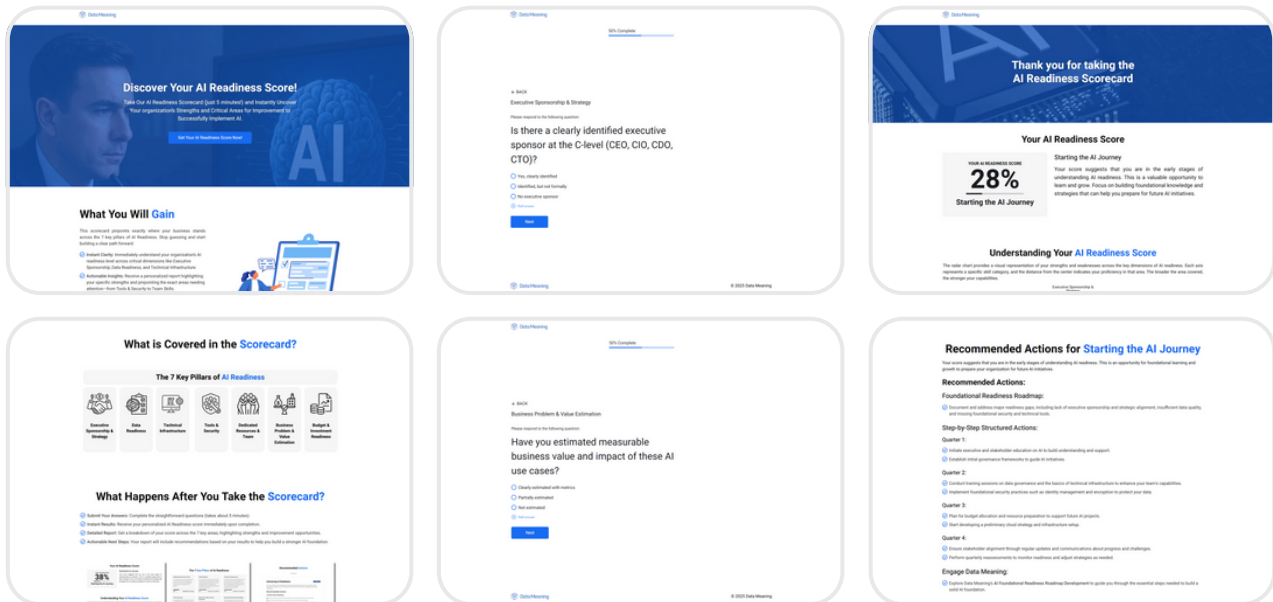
Data Meaning

Discover Your AI Readiness Score!

Take Our AI Readiness Scorecard (just 5 minutes!) and Instantly Uncover Your organization's Strengths and Critical Areas for Improvement to Successfully Implement AI.

Get Your AI Readiness Score Now!

What You Will Gain

This scorecard pinpoints exactly where your business stands across the 7 key pillars of AI Readiness. Stop guessing and start building a clear path forward.

Instant Clarity: Immediately understand your organization's AI readiness level across critical dimensions like Executive Sponsorship, Data Readiness, and Technical Infrastructure.

Actionable Insights: Receive a personalized report highlighting your specific strengths and pinpointing the exact areas needing attention—from Tools & Security to Team Skills.

Data Meaning

50% Complete

BACK

Executive Sponsorship & Strategy

Please respond to the following question:

Is there a clearly identified executive sponsor at the C-level (CEO, CIO, CDO, CTO)?

Yes, clearly identified

Identified, but not formally

No executive sponsor

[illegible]

Next

Data Meaning

© 2025 Data Meaning

Data Meaning

Thank you for taking the AI Readiness Scorecard

Your AI Readiness Score

YOUR AI READINESS SCORE

28%

Starting the AI Journey

Starting the AI Journey

Your score suggests that you are in the early stages of understanding AI readiness. This is a valuable opportunity to learn and grow. Focus on building foundational knowledge and strategies that can help you prepare for future AI initiatives.

Understanding Your AI Readiness Score

The radar chart provides a visual representation of your strengths and weaknesses across the key dimensions of AI readiness. Each axis represents a specific skill category, and the distance from the center indicates your proficiency in that area. The broader the area covered, the stronger your capabilities.

Executive Sponsorship &

What is Covered in the Scorecard?

The 7 Key Pillars of AI Readiness

Executive Sponsorship & Strategy

Data Readiness

Technical Infrastructure

Tools & Security

Dedicated Resources & Team

Business Problem & Value Estimation

Budget & Investment Readiness

What Happens After You Take the Scorecard?

Submit Your Answers: Complete the straightforward questions (takes about 5 minutes).

Instant Results: Receive your personalized AI Readiness score immediately upon completion.

Detailed Report: Get a breakdown of your score across the 7 key areas, highlighting strengths and improvement opportunities.

Actionable Next Steps: Your report will include recommendations based on your results to help you build a stronger AI foundation.

Your AI Readiness Score

38%

Understanding Your AI Readiness Score

The 7 Key Pillars of AI Readiness

Recommended Actions

Data Meaning

50% Complete

BACK

Business Problem & Value Estimation

Please respond to the following question:

Have you estimated measurable business value and impact of these AI use cases?

Clearly estimated with metrics

Partially estimated

Not estimated

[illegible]

Next

Data Meaning

© 2025 Data Meaning

Recommended Actions for Starting the AI Journey

Your score suggests that you are in the early stages of understanding AI readiness. This is an opportunity for foundational learning and growth to prepare your organization for future AI initiatives.

Recommended Actions:

Foundational Readiness Roadmap:

Document and address major readiness gaps, including lack of executive sponsorship and strategic alignment, insufficient data quality, and missing foundational security and technical tools.

Step-by-Step Structured Actions:

Quarter 1:

Initiate executive and stakeholder education on AI to build understanding and support.

Establish initial governance frameworks to guide AI initiatives.

Quarter 2:

Conduct training sessions on data governance and the basics of technical infrastructure to enhance your team's capabilities.

Implement foundational security practices such as identity management and encryption to protect your data.

Quarter 3:

Plan for budget allocation and resource preparation to support future AI projects.

Start developing a preliminary cloud strategy and infrastructure setup.

Quarter 4:

Ensure stakeholder alignment through regular updates and communications about progress and challenges.

Perform quarterly reassessments to monitor readiness and adjust strategies as needed.

Engage Data Meaning:

Explore Data Meaning's AI Foundational Readiness Roadmap Development to guide you through the essential steps needed to build a solid AI foundation.